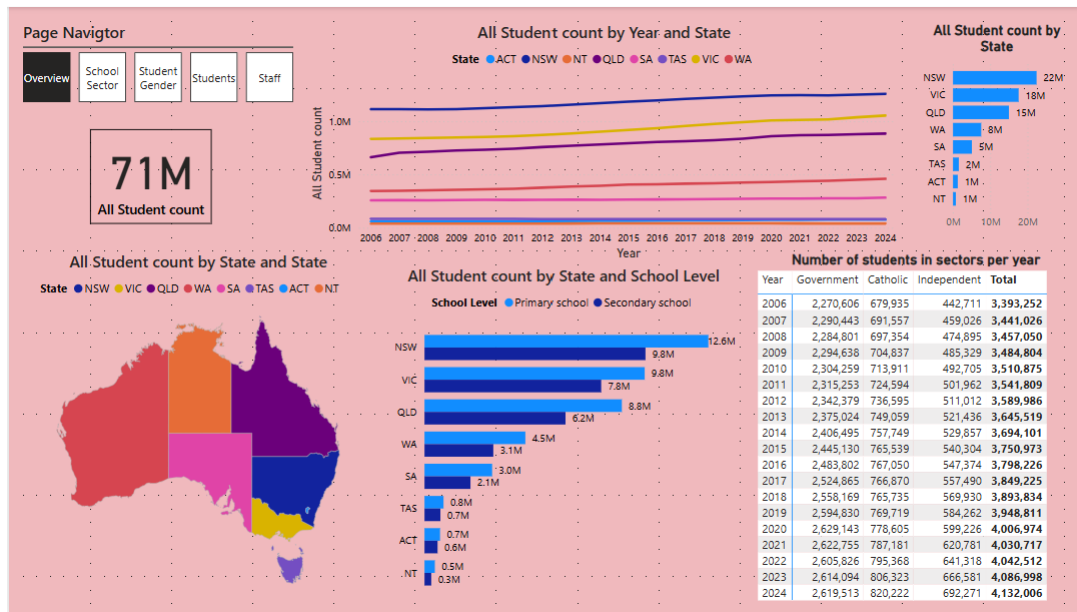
Page Navigtor

Overview | School Sector | Student Gender | Students | Staff

71M
All Student count

All Student count by Year and State

State ACT NSW NT QLD SA TAS VIC WA

All Student count
1.0M
0.5M
0.0M

2006 2007 2008 2009 2010 2011 2012 2013 2014 2015 2016 2017 2018 2019 2020 2021 2022 2023 2024
Year

All Student count by State

NSW 22M
VIC 18M
QLD 15M
WA 8M
SA 5M
TAS 2M
ACT 1M
NT 1M
0M 10M 20M

All Student count by State and State

State NSW VIC QLD WA SA TAS ACT NT

All Student count by State and School Level

School Level Primary school Secondary school

NSW 12.6M 9.8M
VIC 9.8M 7.8M
QLD 8.8M 6.2M
WA 4.5M 3.1M
SA 3.0M 2.1M
TAS 0.8M 0.7M
ACT 0.7M 0.6M
NT 0.5M 0.3M

Number of students in sectors per year

| Year | Government | Catholic | Independent | Total |
|---|---|---|---|---|
| 2006 | 2,270,606 | 679,935 | 442,711 | 3,393,252 |
| 2007 | 2,290,443 | 691,557 | 459,026 | 3,441,026 |
| 2008 | 2,284,801 | 697,354 | 474,895 | 3,457,050 |
| 2009 | 2,294,638 | 704,837 | 485,329 | 3,484,804 |
| 2010 | 2,304,259 | 713,911 | 492,705 | 3,510,875 |
| 2011 | 2,315,253 | 724,594 | 501,962 | 3,541,809 |
| 2012 | 2,342,379 | 736,595 | 511,012 | 3,589,986 |
| 2013 | 2,375,024 | 749,059 | 521,436 | 3,645,519 |
| 2014 | 2,406,495 | 757,749 | 529,857 | 3,694,101 |
| 2015 | 2,445,130 | 765,539 | 540,304 | 3,750,973 |
| 2016 | 2,483,802 | 767,050 | 547,374 | 3,798,226 |
| 2017 | 2,524,865 | 766,870 | 557,490 | 3,849,225 |
| 2018 | 2,558,169 | 765,735 | 569,930 | 3,893,834 |
| 2019 | 2,594,830 | 769,719 | 584,262 | 3,948,811 |
| 2020 | 2,629,143 | 778,605 | 599,226 | 4,006,974 |
| 2021 | 2,622,755 | 787,181 | 620,781 | 4,030,717 |
| 2022 | 2,605,826 | 795,368 | 641,318 | 4,042,512 |
| 2023 | 2,614,094 | 806,323 | 666,581 | 4,086,998 |
| 2024 | 2,619,513 | 820,222 | 692,271 | 4,132,006 |